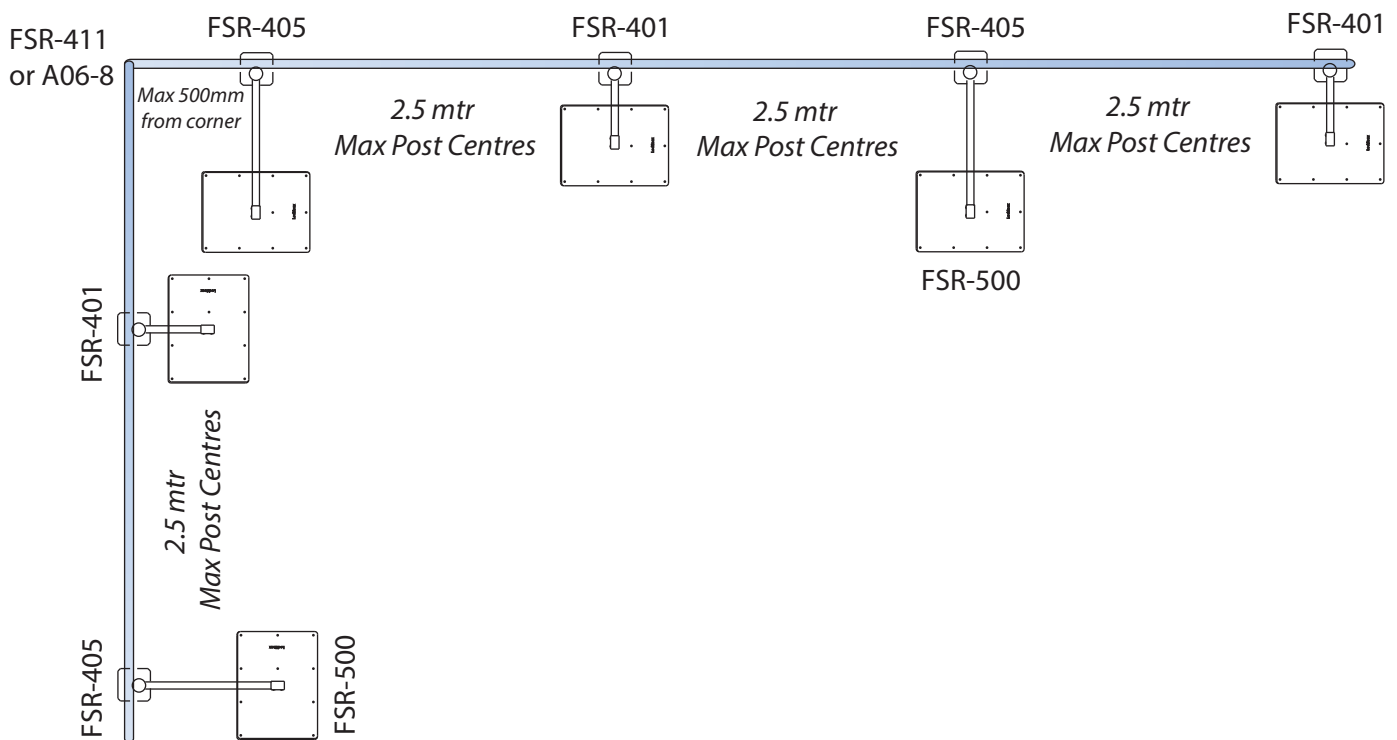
FSR-411
or A06-8

FSR-405

Max 500mm
from corner

2.5 mtr
Max Post Centres

FSR-401

2.5 mtr
Max Post Centres

FSR-405

FSR-500

2.5 mtr
Max Post Centres

FSR-401

FSR-401

2.5 mtr
Max Post Centres

FSR-405

FSR-500